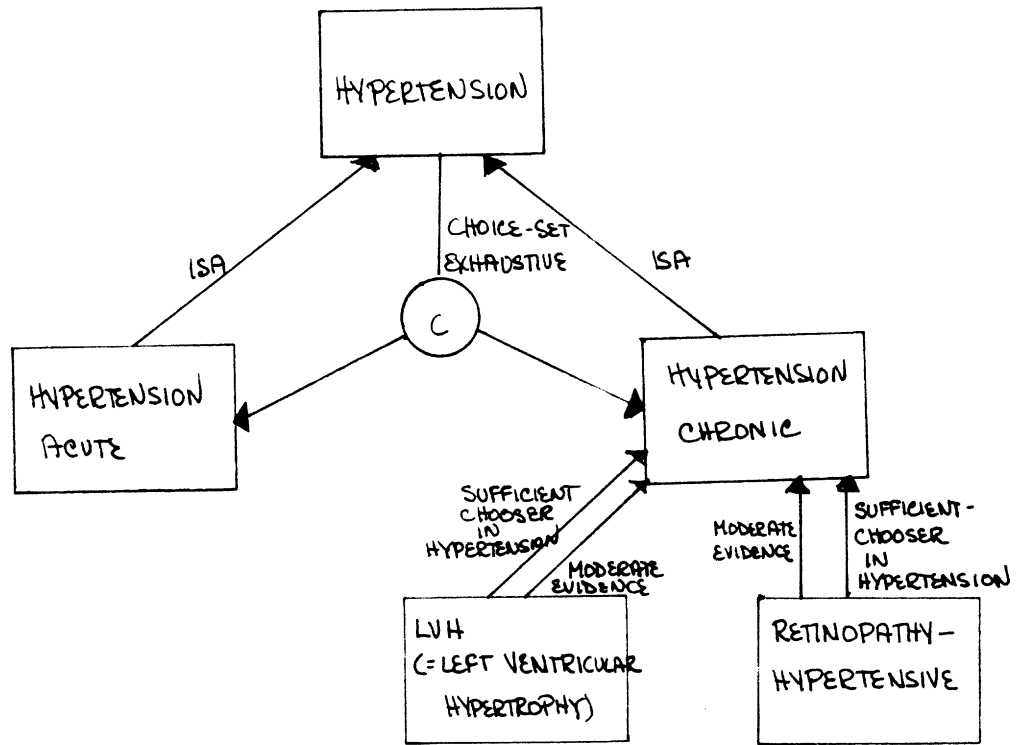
HYPERTENSION

ISA

CHOICE-SET EXHAUSTIVE

ISA

C

HYPERTENSION ACUTE

HYPERTENSION CHRONIC

SUFFICIENT CHOOSER IN HYPERTENSION

MODERATE EVIDENCE

MODERATE EVIDENCE

SUFFICIENT-CHOOSER IN HYPERTENSION

LVH (=LEFT VENTRICULAR HYPERTROPHY)

RETINOPATHY-HYPERTENSIVE